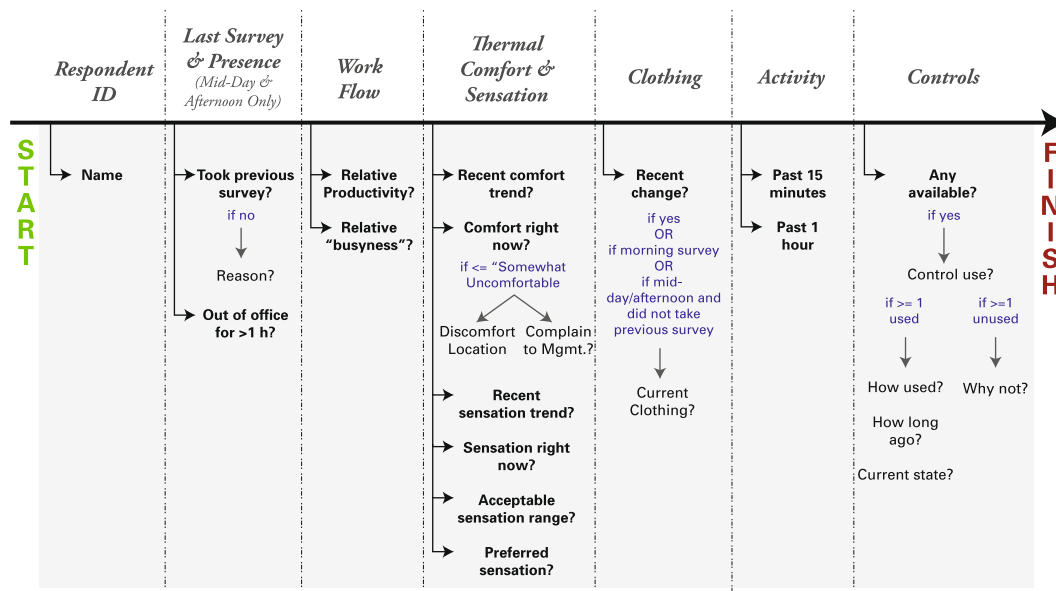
Respondent ID

Last Survey & Presence (Mid-Day & Afternoon Only)

Work Flow

Thermal Comfort & Sensation

Clothing

Activity

Controls

START

FINISH

Name

Took previous survey?
if no
Reason?
Out of office for >1 h?

Relative Productivity?
Relative "busyness"?

Recent comfort trend?
Comfort right now?
if <= "Somewhat Uncomfortable
Discomfort Location
Complain to Mgmt.?
Recent sensation trend?
Sensation right now?
Acceptable sensation range?
Preferred sensation?

Recent change?
if yes OR if morning survey OR if mid-day/afternoon and did not take previous survey
Current Clothing?

Past 15 minutes
Past 1 hour

Any available?
if yes
Control use?
if >= 1 used
if >=1 unused
How used?
How long ago?
Current state?
Why not?